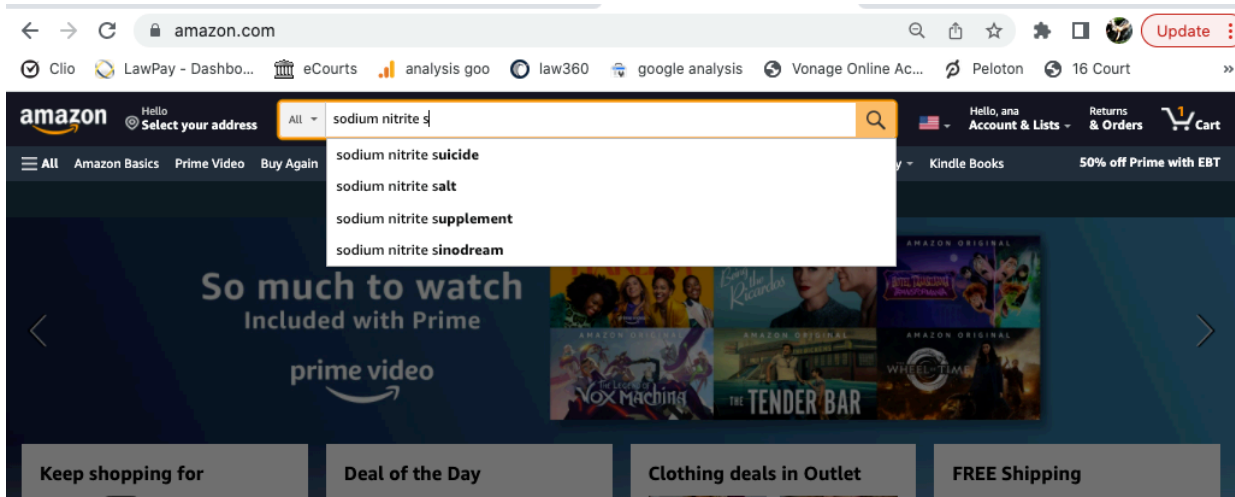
amazon.com

Update

Clio LawPay - Dashbo... eCourts analysis goo law360 google analysis Vonage Online Ac... Peloton 16 Court »

amazon

Hello
Select your address

All

sodium nitrite s

sodium nitrite suicide
sodium nitrite salt
sodium nitrite supplement
sodium nitrite sinodream

Hello, ana
Account & Lists

Returns
& Orders

1
Cart

All Amazon Basics Prime Video Buy Again

Kindle Books

50% off Prime with EBT

So much to watch
Included with Prime

prime video

AMAZON ORIGINAL

Being the Ricardos

AMAZON ORIGINAL

AMAZON ORIGINAL

AMAZON ORIGINAL

AMAZON ORIGINAL

The Legend of Vox Machina

THE TENDER BAR

WHEEL OF TIME

Keep shopping for

Deal of the Day

Clothing deals in Outlet

FREE Shipping